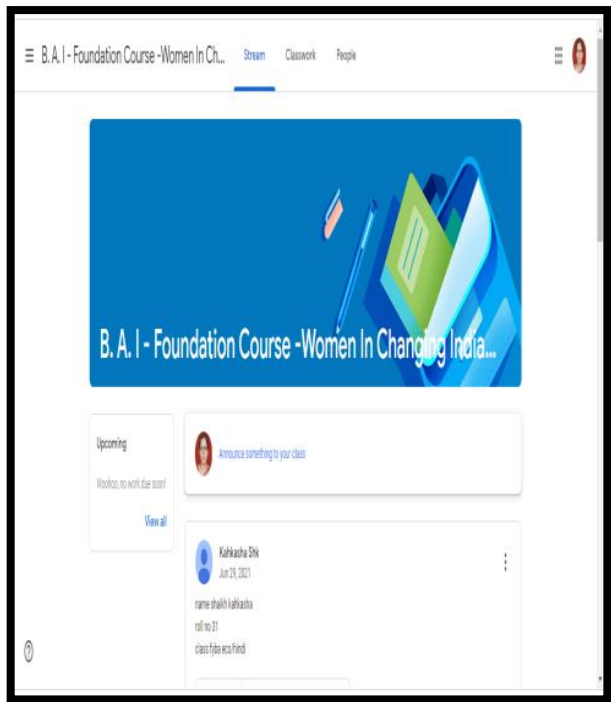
B.A. I - Foundation Course -Women In Ch...

Stream

Classwork

People

B. A. I - Foundation Course -Women In Changing India...

Upcoming

Woohoo, no work due soon!

View all

Announce something to your class

Kahkasha Shk

Jun 29, 2021

name shaikh kahkasha

roll no 31

class fyba eco hindi